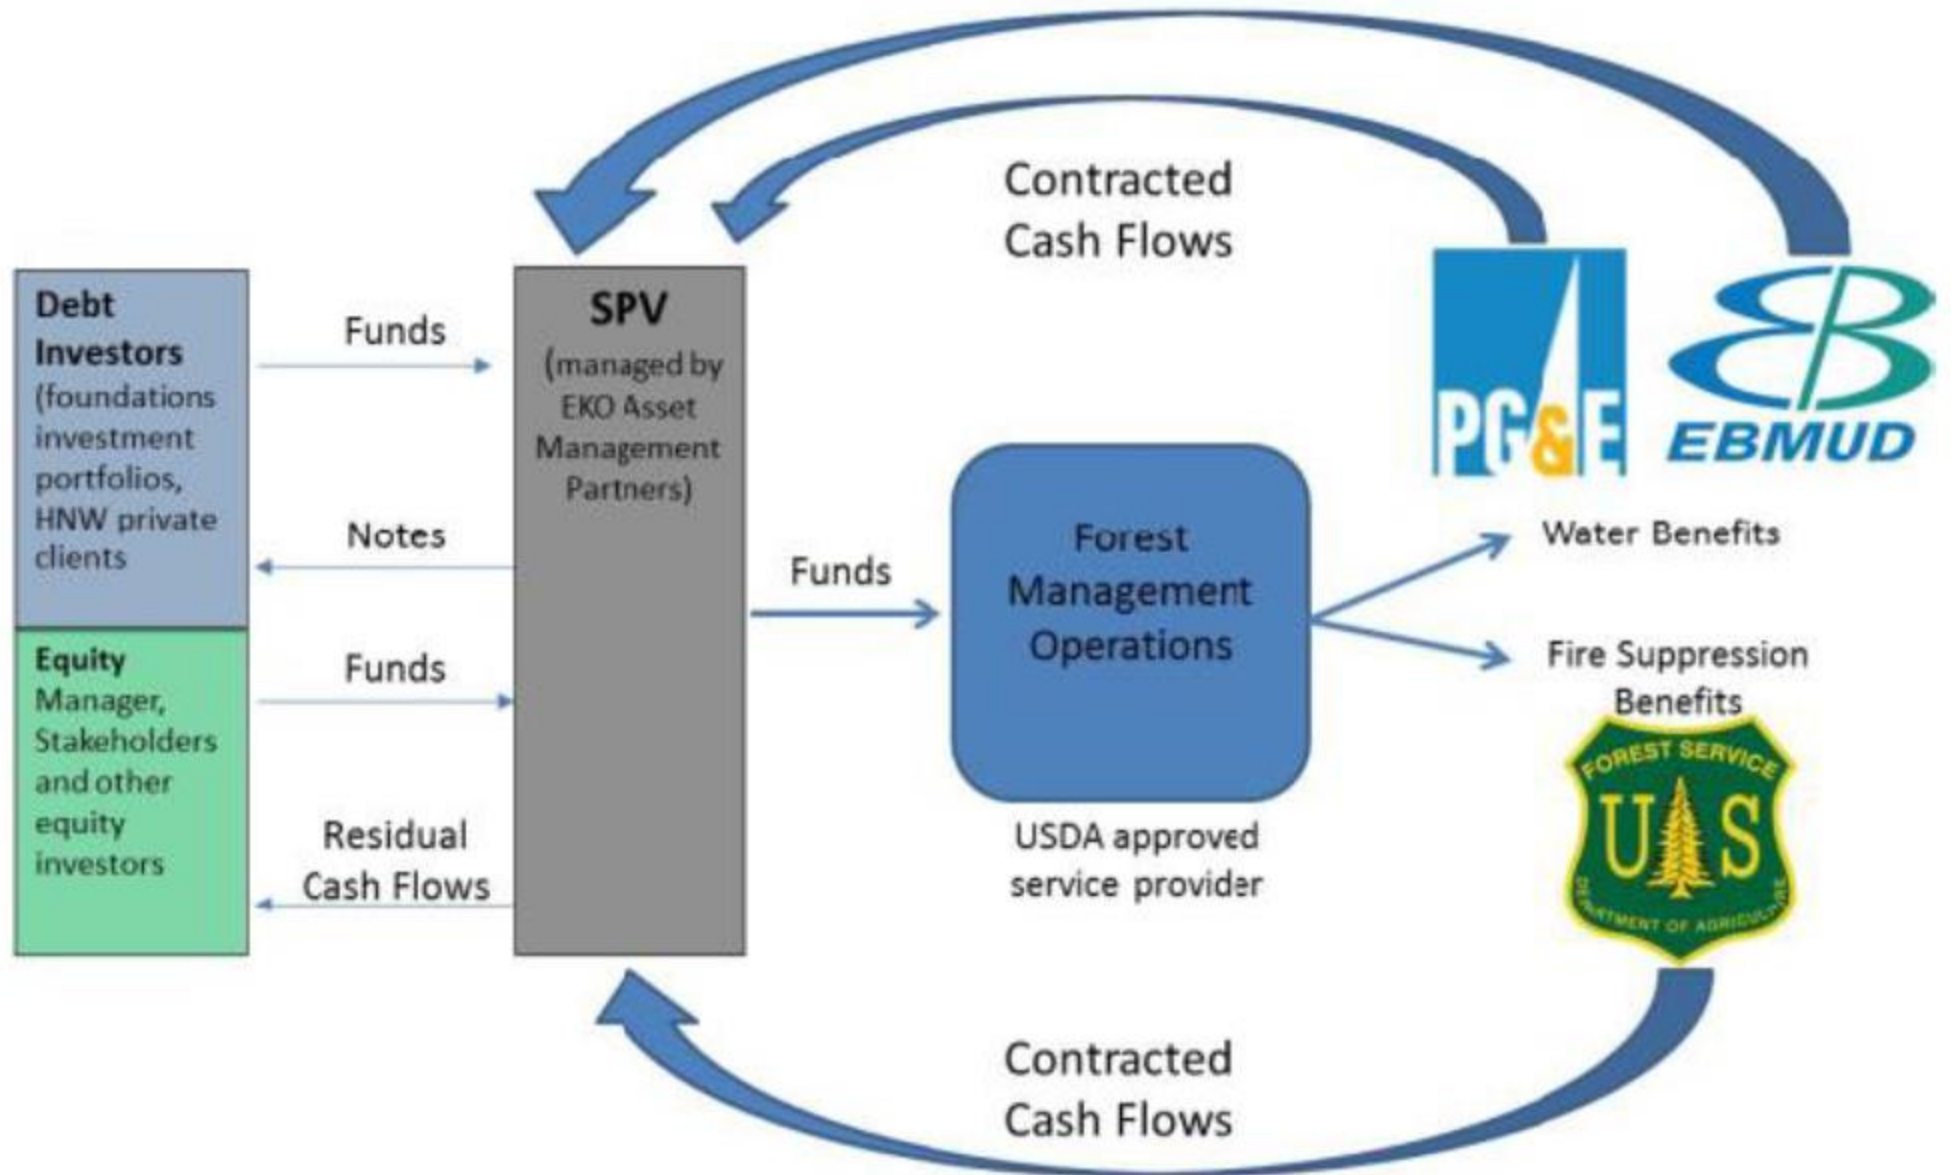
Contracted Cash Flows

Debt Investors (foundations investment portfolios, HNW private clients

Funds

Notes

SPV (managed by EKO Asset Management Partners)

PG&E

EBMUD

Equity Manager, Stakeholders and other equity investors

Funds

Residual Cash Flows

Funds

Forest Management Operations

USDA approved service provider

Water Benefits

Fire Suppression Benefits

FOREST SERVICE
U S
DEPARTMENT OF AGRICULTURE

Contracted Cash Flows